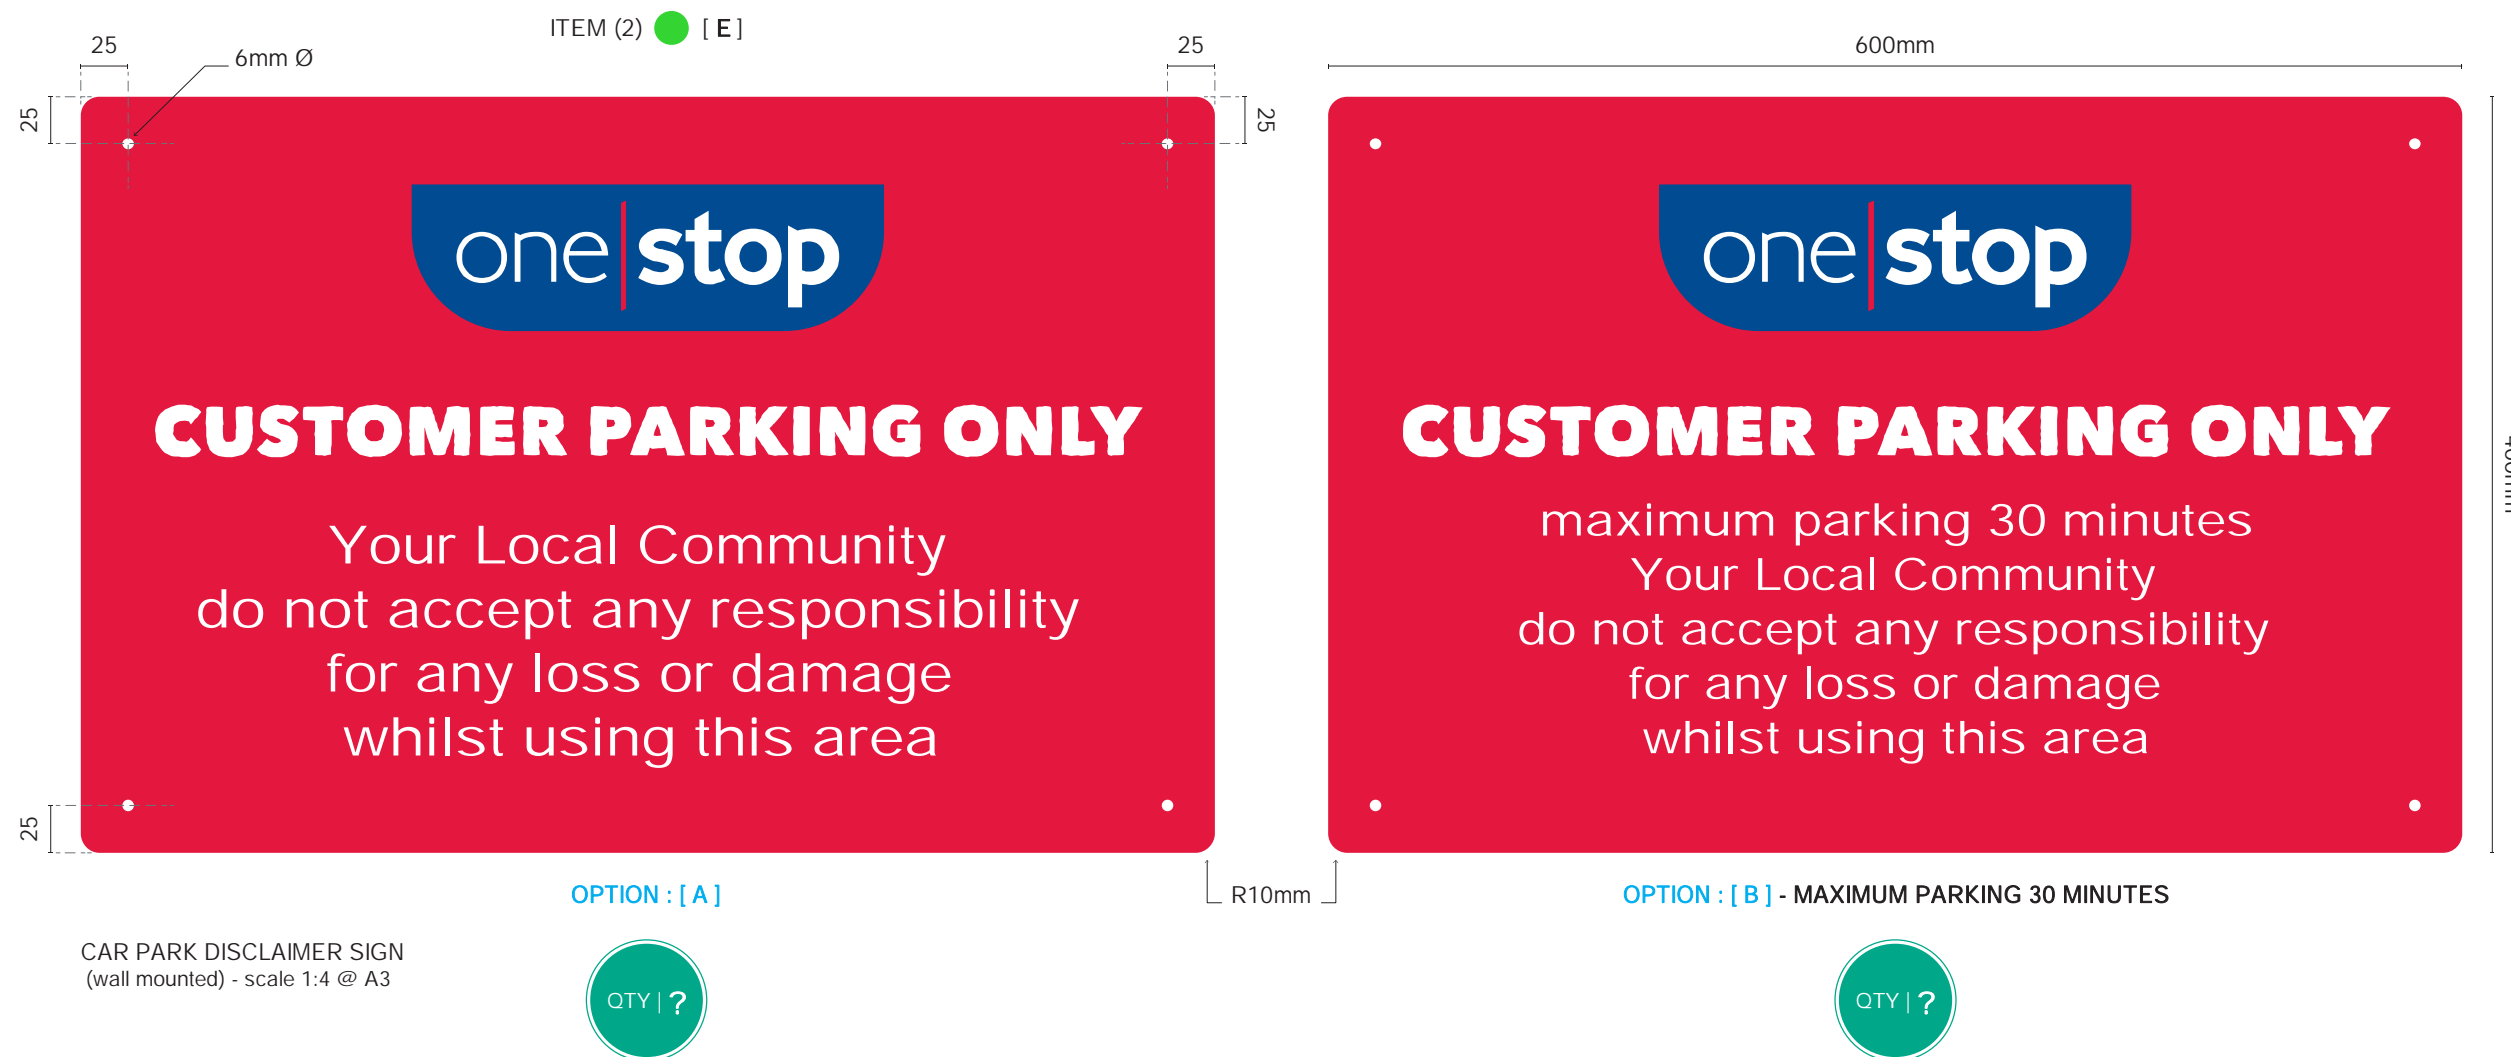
ITEM (2) [ E ]

25

6mm Ø

25

25

25

600mm

25

one stop

CUSTOMER PARKING ONLY

Your Local Community
do not accept any responsibility
for any loss or damage
whilst using this area

one stop

CUSTOMER PARKING ONLY

maximum parking 30 minutes
Your Local Community
do not accept any responsibility
for any loss or damage
whilst using this area

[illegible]

OPTION : [ A ]

R10mm

OPTION : [ B ] - MAXIMUM PARKING 30 MINUTES

CAR PARK DISCLAIMER SIGN
(wall mounted) - scale 1:4 @ A3

QTY | ?

QTY | ?